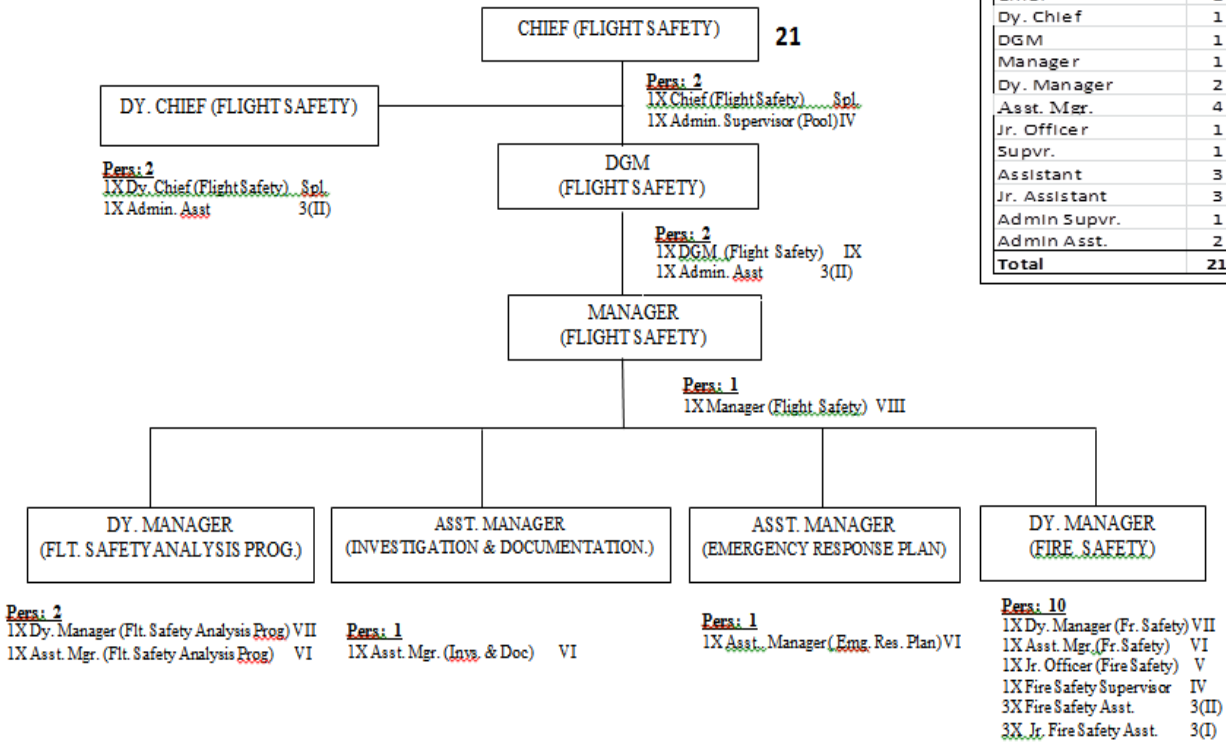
CHIEF (FLIGHT SAFETY)

21

| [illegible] | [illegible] |
|---|---|
| Dy. Chief | 1 |
| DGM | 1 |
| Manager | 1 |
| Dy. Manager | 2 |
| Asst. Mgr. | 4 |
| Jr. Officer | 1 |
| Supvr. | 1 |
| Assistant | 3 |
| Jr. Assistant | 3 |
| Admin Supvr. | 1 |
| Admin Asst. | 2 |
| Total | 21 |

Pers: 2
1X Chief (Flight Safety) Spl.
1X Admin. Supervisor (Pool) IV

DY. CHIEF (FLIGHT SAFETY)

Pers: 2
1X Dy. Chief (Flight Safety) Spl.
1X Admin. Asst 3(II)

DGM
(FLIGHT SAFETY)

Pers: 2
1X DGM (Flight Safety) IX
1X Admin. Asst 3(II)

MANAGER
(FLIGHT SAFETY)

Pers: 1
1X Manager (Flight Safety) VIII

DY. MANAGER
(FLT. SAFETY ANALYSIS PROG.)

Pers: 2
1X Dy. Manager (Flt. Safety Analysis Prog) VII
1X Asst. Mgr. (Flt. Safety Analysis Prog) VI

ASST. MANAGER
(INVESTIGATION & DOCUMENTATION.)

Pers: 1
1X Asst. Mgr. (Invs. & Doc) VI

ASST. MANAGER
(EMERGENCY RESPONSE PLAN)

Pers: 1
1X Asst. Manager (Emg. Res. Plan) VI

DY. MANAGER
(FIRE SAFETY)

Pers: 10
1X Dy. Manager (Fr. Safety) VII
1X Asst. Mgr. (Fr. Safety) VI
1X Jr. Officer (Fire Safety) V
1X Fire Safety Supervisor IV
3X Fire Safety Asst. 3(II)
3X Jr. Fire Safety Asst. 3(I)